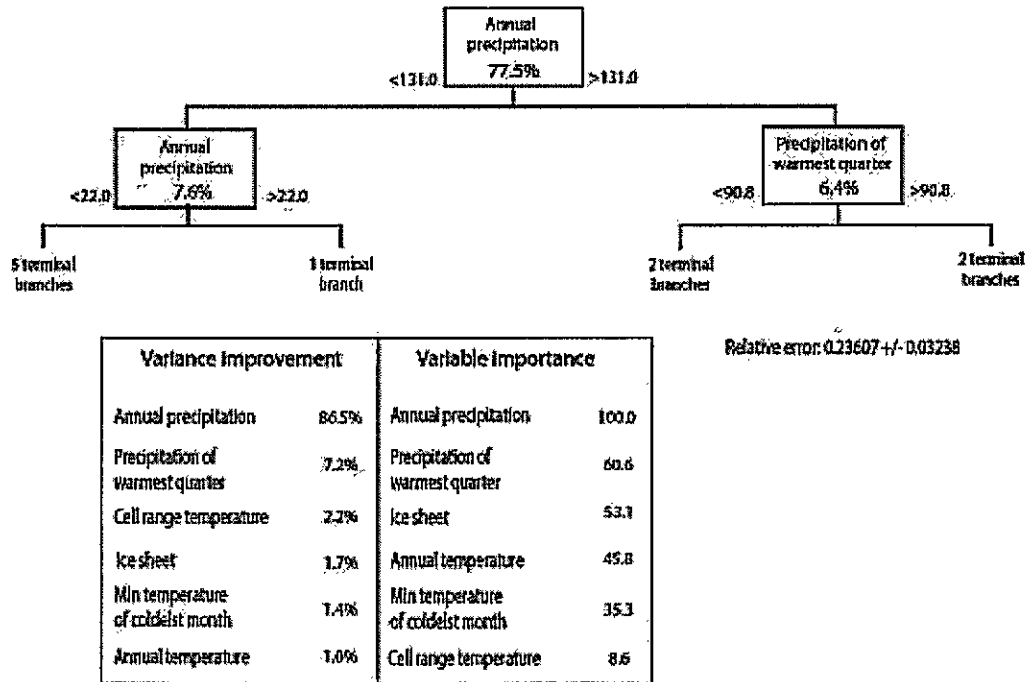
Annual precipitation 77.5%

<131.0

>131.0

Annual precipitation 7.6%

<22.0

>22.0

5 terminal branches

1 terminal branch

Precipitation of warmest quarter 6.4%

<90.8

>90.8

2 terminal branches

2 terminal branches

Relative error: 0.23607 +/- 0.03238

| Variance improvement | | Variable importance | |
|---|---|---|---|
| Annual precipitation | 86.5% | Annual precipitation | 100.0 |
| Precipitation of warmest quarter | 7.2% | Precipitation of warmest quarter | 60.6 |
| Cell range temperature | 2.2% | Ice sheet | 53.1 |
| Ice sheet | 1.7% | Annual temperature | 45.8 |
| Min temperature of coldelst month | 1.4% | Min temperature of coldelst month | 35.3 |
| Annual temperature | 1.0% | Cell range temperature | 8.6 |